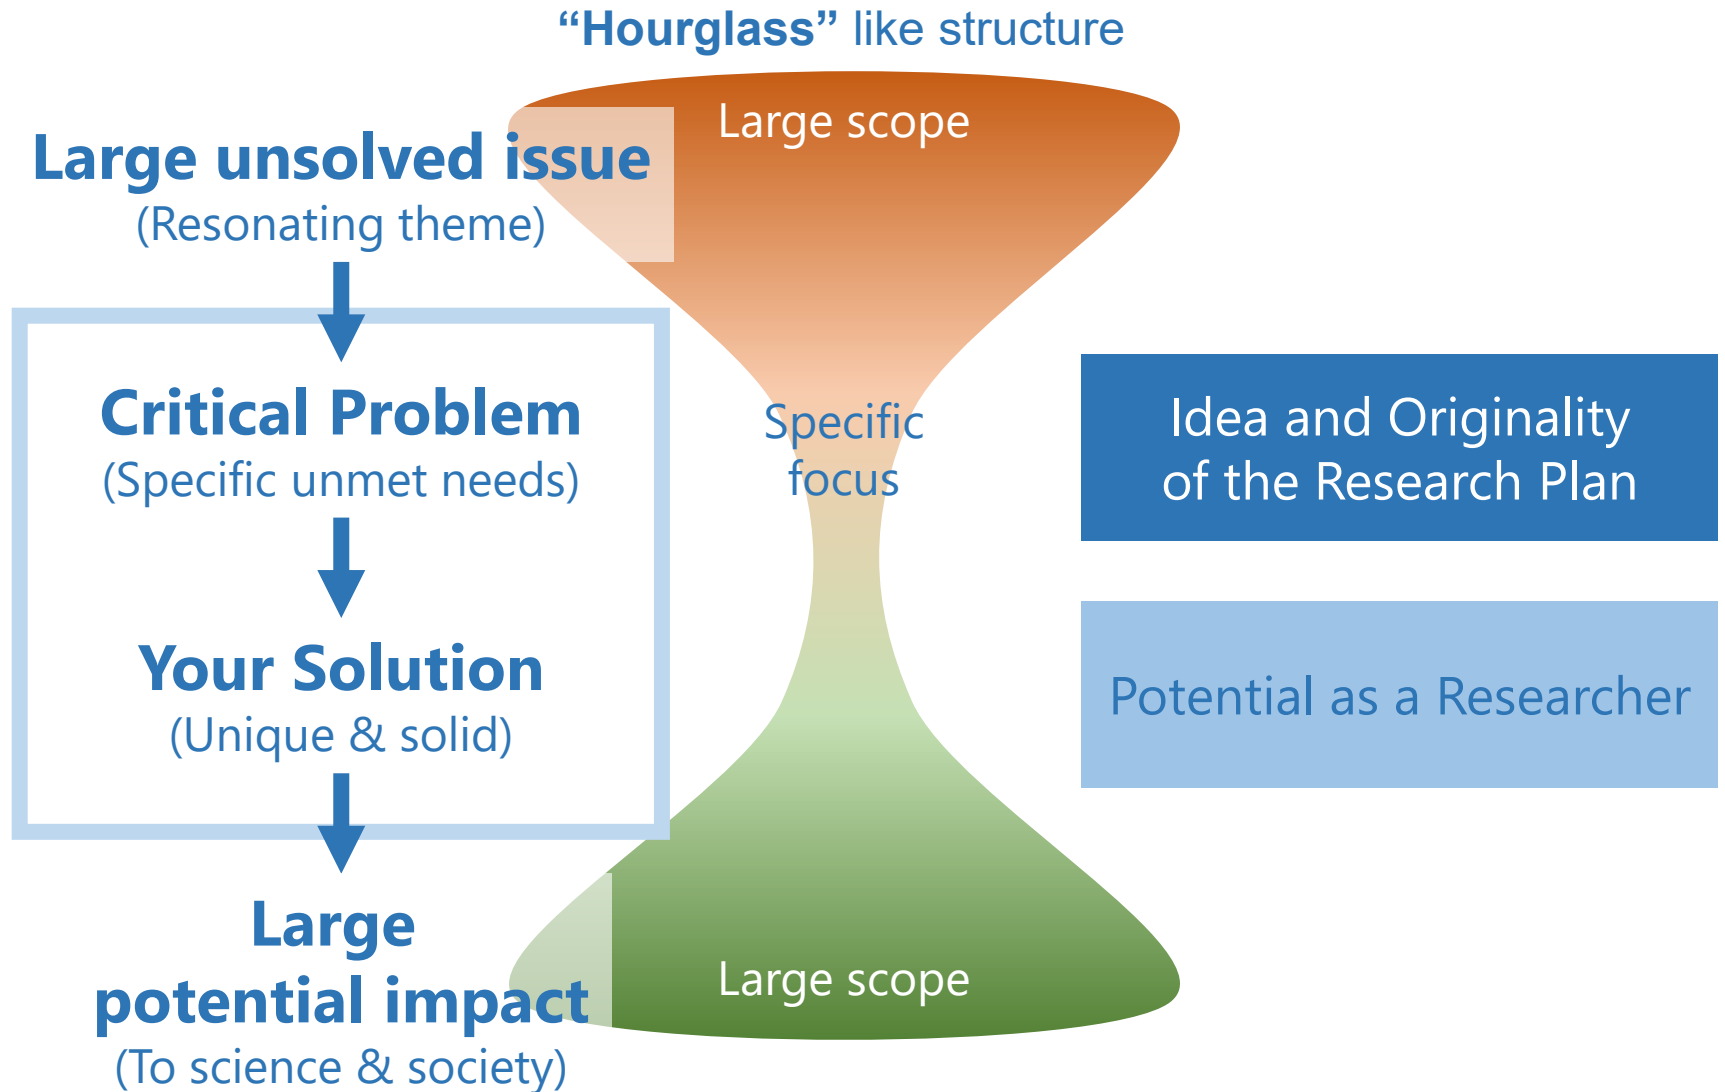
“Hourglass” like structure

Large unsolved issue
(Resonating theme)

Large scope

Critical Problem
(Specific unmet needs)

Specific focus

Idea and Originality of the Research Plan

Your Solution
(Unique & solid)

Potential as a Researcher

Large potential impact
(To science & society)

Large scope